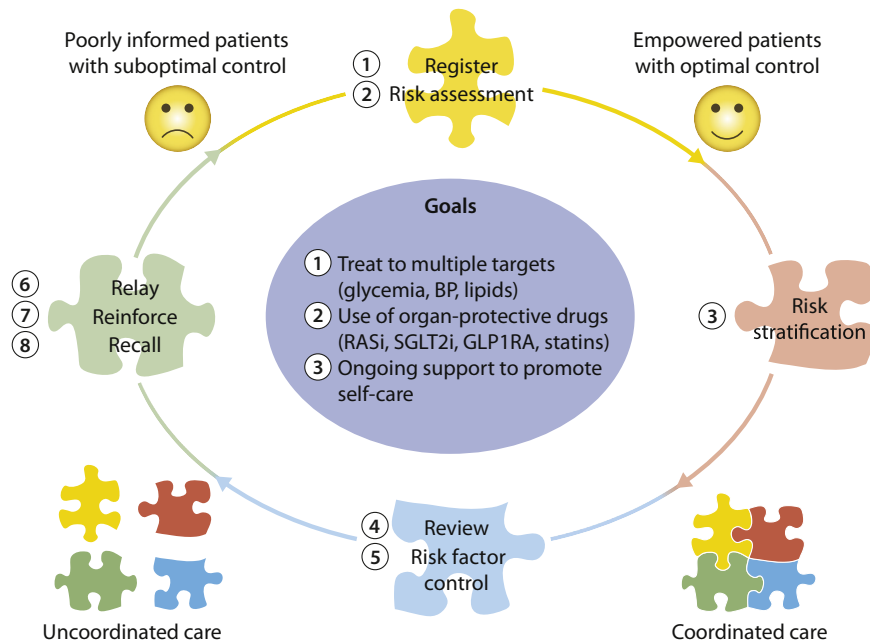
Poorly informed patients with suboptimal control

1 Register
2 Risk assessment

Empowered patients with optimal control

Goals

1 Treat to multiple targets (glycemia, BP, lipids)
2 Use of organ-protective drugs (RASi, SGLT2i, GLP1RA, statins)
3 Ongoing support to promote self-care

6
7
8
Relay
Reinforce
Recall

3 Risk stratification

4 Review
5 Risk factor control

Uncoordinated care

Coordinated care